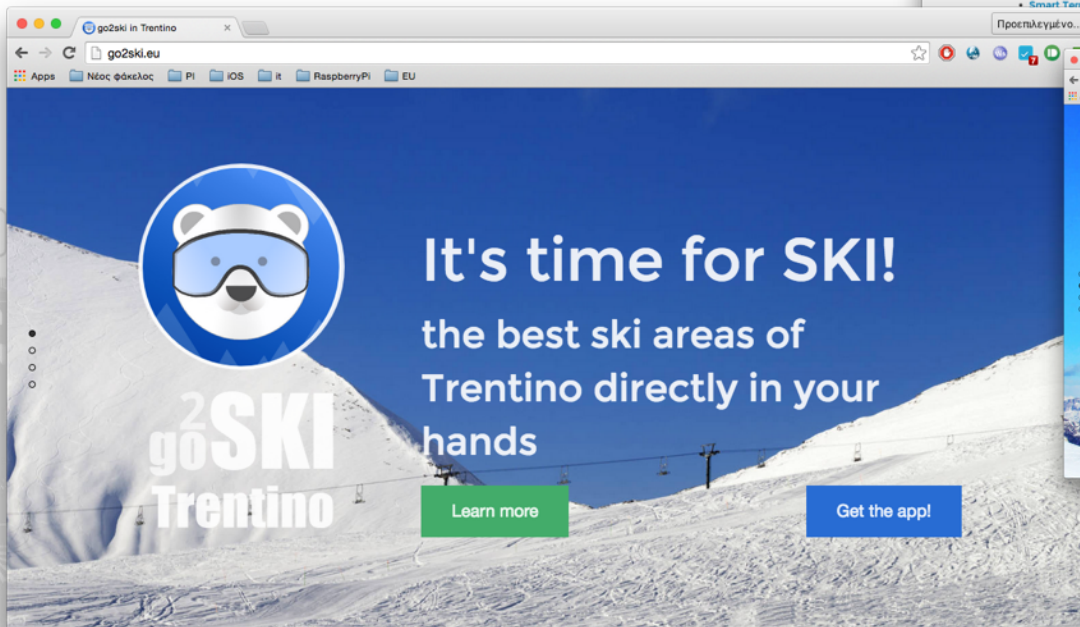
go2ski in Trentino

go2ski.eu

Apps Νέος φάκελος PI iOS it RaspberryPi EU

Προεπιλεγμένο...

Smart Ter

go2SKI Trentino

It's time for SKI!

the best ski areas of Trentino directly in your hands

Learn more

Get the app!